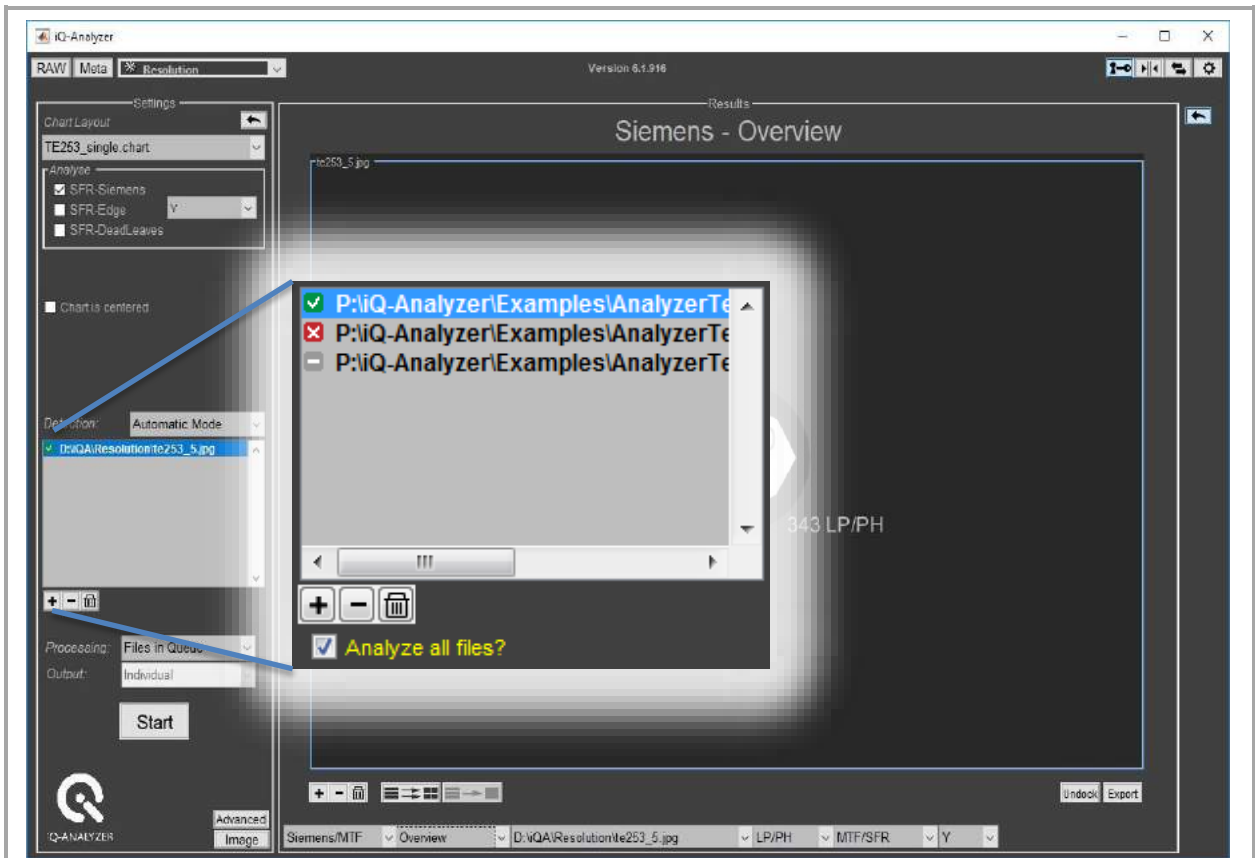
iQ-Analyzer

RAW Meta Resolution

Version 6.1.916

Settings

Chart Layout

TE253_single.chart

Analyze

SFR-Siemens

SFR-Edge Y

SFR-DeadLeaves

Chart is centered

Detection: Automatic Mode

D:\iQA\Resolution\te253_5.jpg

Processing: Files in Queue

Output: Individual

Start

iQ-ANALYZER

Advanced

Image

Results

Siemens - Overview

te253_5.jpg

P:\iQ-Analyzer\Examples\AnalyzerTe

P:\iQ-Analyzer\Examples\AnalyzerTe

P:\iQ-Analyzer\Examples\AnalyzerTe

Analyze all files?

343 LP/PH

Undock Export

Siemens/MTF Overview D:\iQA\Resolution\te253_5.jpg LP/PH MTF/SFR Y